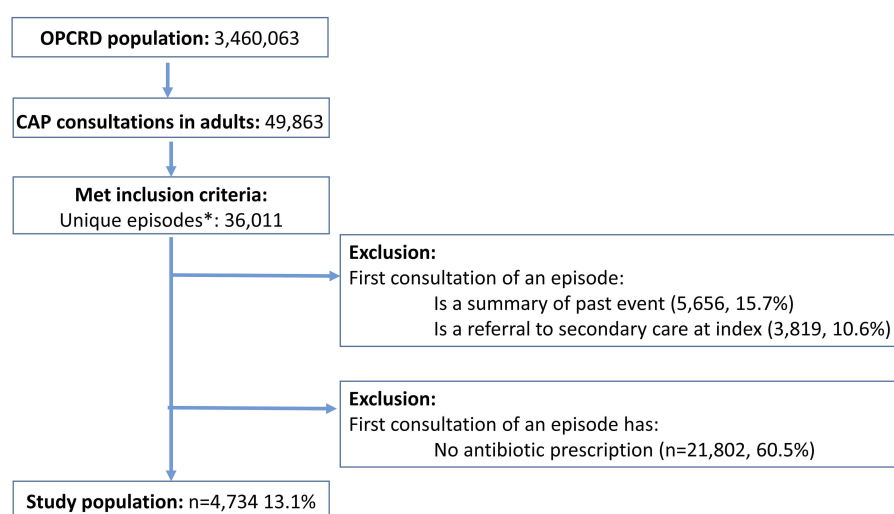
**OPCRD population:** 3,460,063

**CAP consultations in adults:** 49,863

**Met inclusion criteria:**
Unique episodes*: 36,011

**Exclusion:**
First consultation of an episode:
Is a summary of past event (5,656, 15.7%)
Is a referral to secondary care at index (3,819, 10.6%)

**Exclusion:**
First consultation of an episode has:
No antibiotic prescription (n=21,802, 60.5%)

**Study population:** n=4,734 13.1%